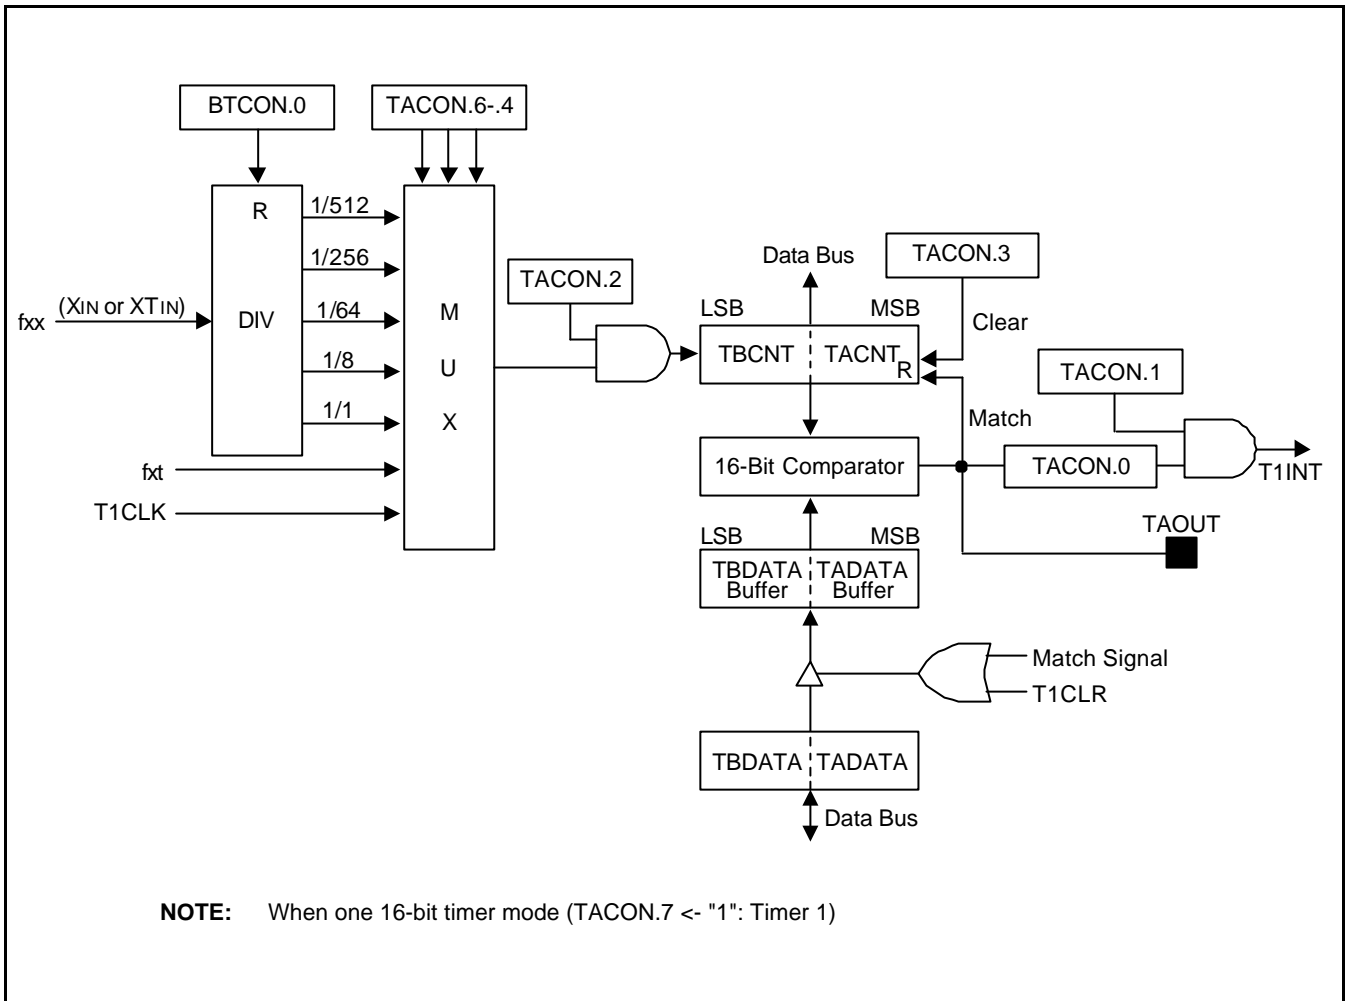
BTCON.0

TACON.6-.4

R

DIV

1/512

1/256

1/64

1/8

1/1

fxx

(XIN or XTIN)

M

U

X

fxt

T1CLK

TACON.2

Data Bus

TACON.3

LSB

MSB

Clear

TBCNT

TACNT

R

TACON.1

Match

16-Bit Comparator

TACON.0

T1INT

LSB

MSB

TAOUT

TBDATA Buffer

TADATA Buffer

Match Signal

T1CLR

TBDATA

TADATA

Data Bus

**NOTE:** When one 16-bit timer mode (TACON.7 <- "1": Timer 1)